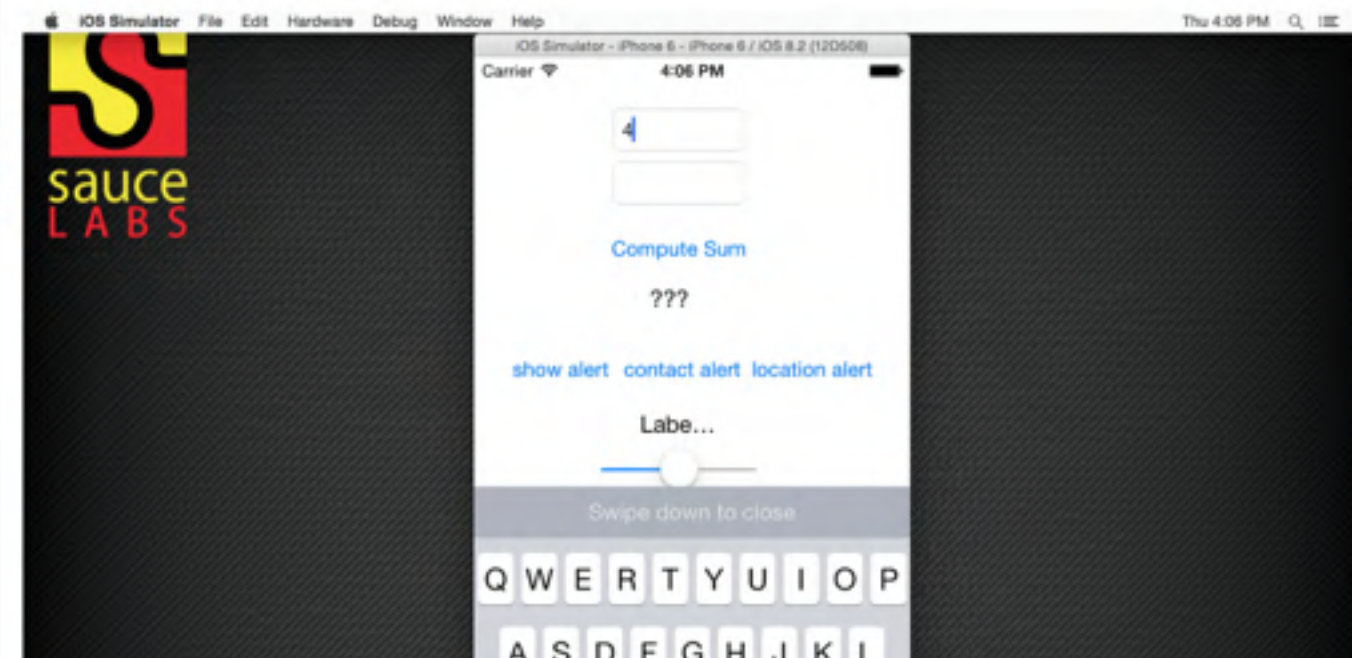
iOS Simulator File Edit Hardware Debug Window Help

Thu 4:06 PM

sauce
LABS

iOS Simulator - iPhone 6 - iPhone 6 / iOS 8.2 (12D508)

Carrier

4:06 PM

4

Compute Sum

???

show alert contact alert location alert

Labe...

Swipe down to close

Q W E R T Y U I O P

A S D F G H J K L